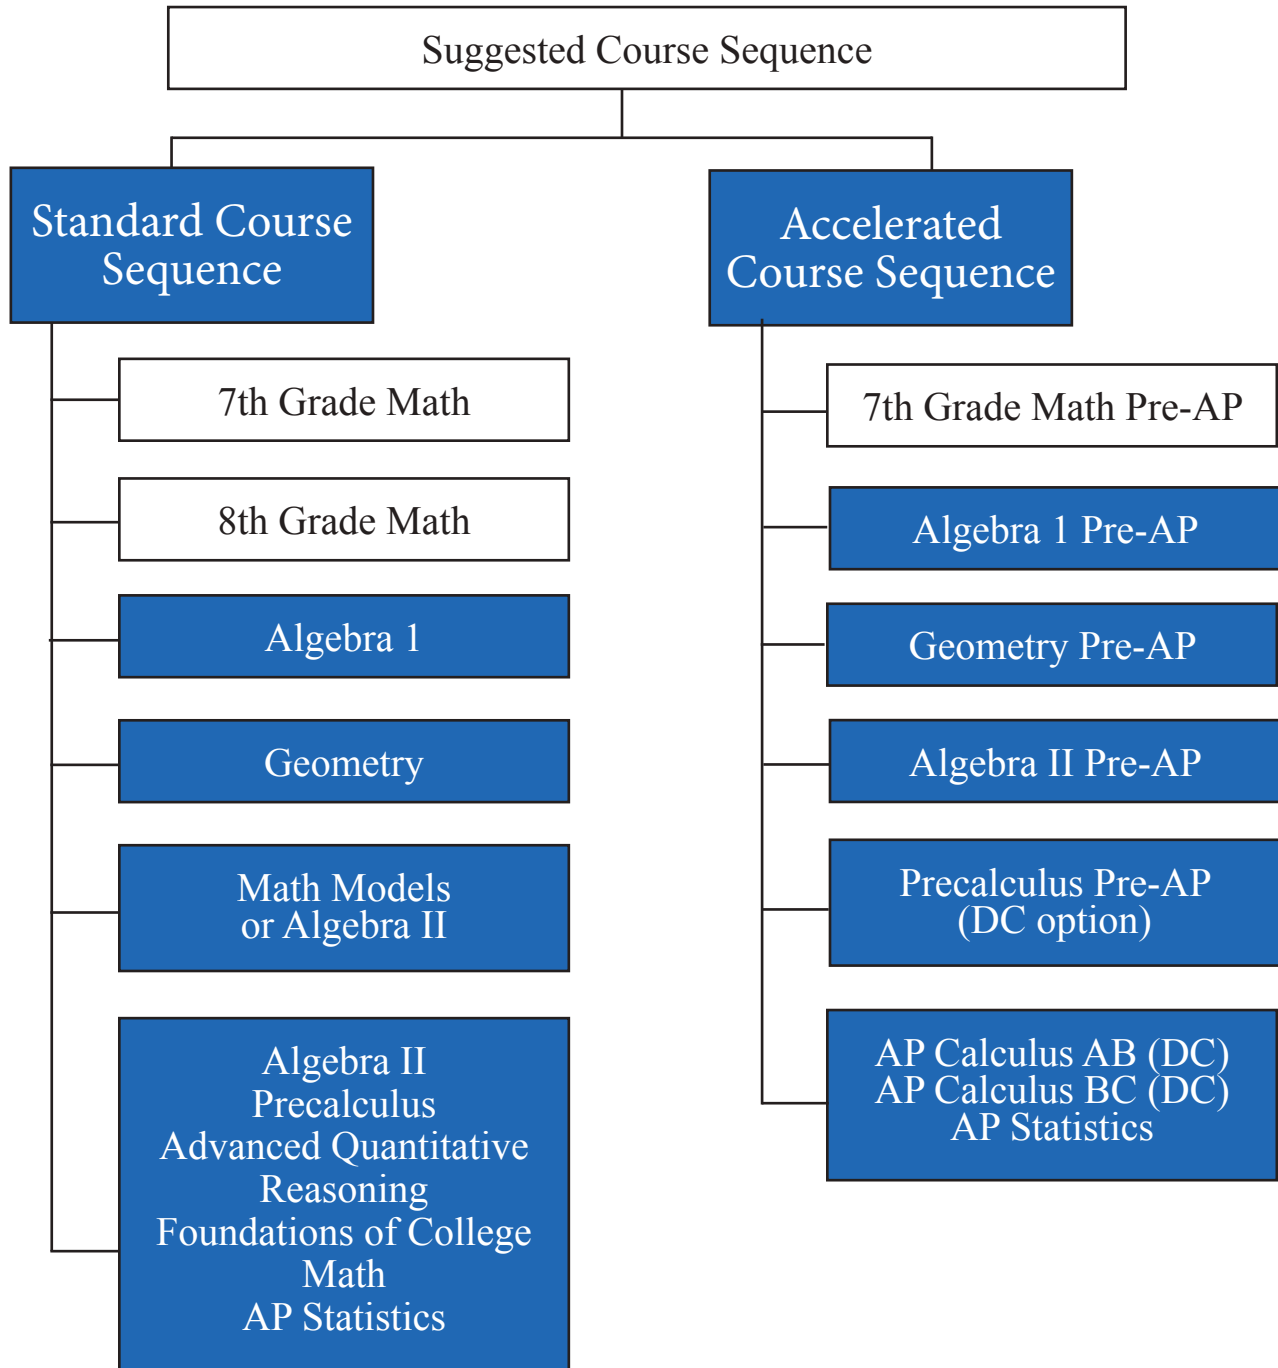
Suggested Course Sequence

Standard Course Sequence

7th Grade Math

8th Grade Math

Algebra 1

Geometry

Math Models or Algebra II

Algebra II
Precalculus
Advanced Quantitative Reasoning
Foundations of College Math
AP Statistics

Accelerated Course Sequence

7th Grade Math Pre-AP

Algebra 1 Pre-AP

Geometry Pre-AP

Algebra II Pre-AP

Precalculus Pre-AP (DC option)

AP Calculus AB (DC)
AP Calculus BC (DC)
AP Statistics